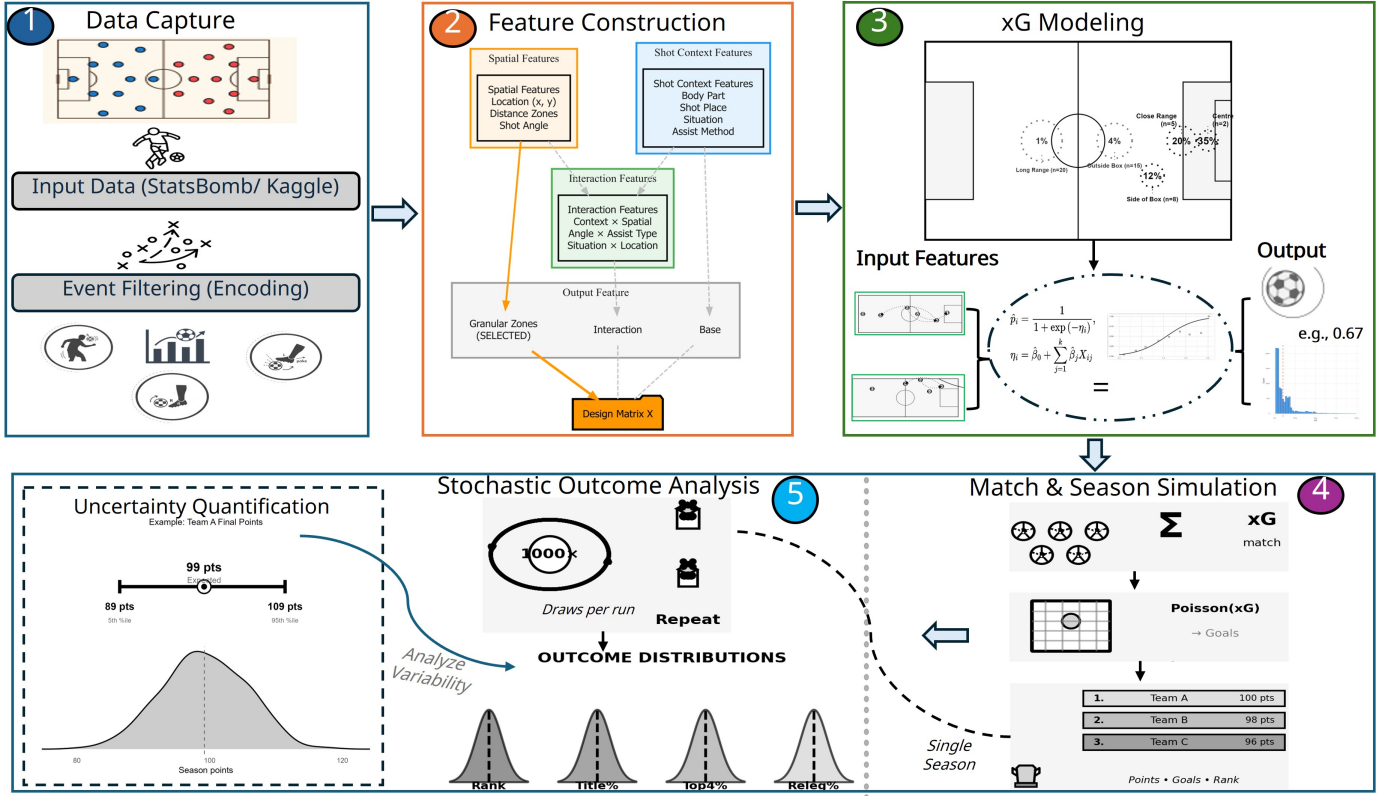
1 Data Capture

Input Data (StatsBomb/ Kaggle)

Event Filtering (Encoding)

2 Feature Construction

Spatial Features

Spatial Features
Location (x, y)
Distance Zones
Shot Angle

Shot Context Features

Shot Context Features
Body Part
Shot Place
Situation
Assist Method

Interaction Features

Interaction Features
Context × Spatial
Angle × Assist Type
Situation × Location

Output Feature

Granular Zones (SELECTED)

Interaction

Base

Design Matrix X

3 xG Modeling

Close Range (n=5)

Centre (n=2)

1%

4%

20%

35%

Long Range (n=20)

Outside Box (n=15)

12%

Side of Box (n=8)

Input Features

Output

$\hat{p}_i = \frac{1}{1+\exp(-\eta_i)}$,

$\eta_i = \hat{\beta}_0 + \sum_{j=1}^{k} \hat{\beta}_j X_{ij}$

=

e.g., 0.67

Uncertainty Quantification
Example: Team A Final Points

99 pts
Expected

89 pts
5th %ile

109 pts
95th %ile

80

100

120

Season points

Stochastic Outcome Analysis 5

1000×

Draws per run

Repeat

Analyze Variability

OUTCOME DISTRIBUTIONS

Rank

Title%

Top4%

Releg%

Match & Season Simulation 4

Σ

xG
match

Poisson(xG)
→ Goals

| 1. | Team A | 100 pts |
|---|---|---|
| 2. | Team B | 98 pts |
| 3. | Team C | 96 pts |

Single Season

Points • Goals • Rank